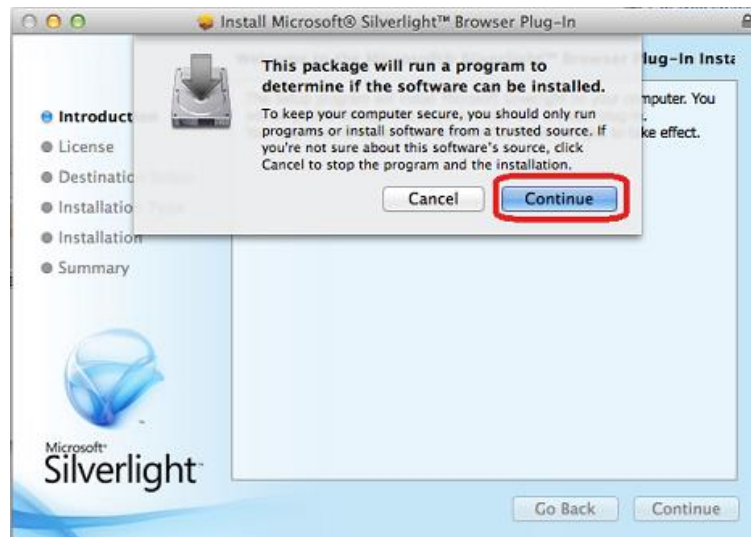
Install Microsoft® Silverlight™ Browser Plug-In

This package will run a program to determine if the software can be installed.

To keep your computer secure, you should only run programs or install software from a trusted source. If you're not sure about this software's source, click Cancel to stop the program and the installation.

Cancel

Continue

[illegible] lug-In Insta

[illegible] mputer. You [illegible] ke effect.

Introduct

License

Destinatio

Installatio

Installation

Summary

Microsoft Silverlight

Go Back

Continue